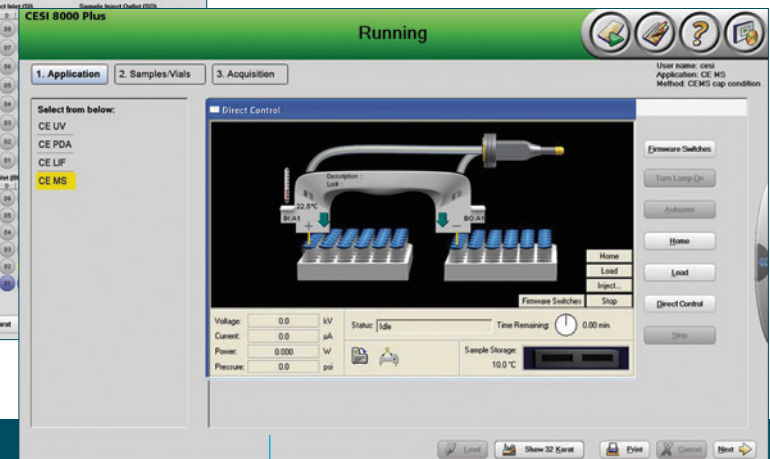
ect Inlet (SI)
Sample Inject Outlet (SO)

CESI 8000 Plus

Running

User name: cesi
Application: CE MS
Method: CEMS cap condition

1. Application
2. Samples/Vials
3. Acquisition

Select from below:
CE UV
CE PDA
CE LIF
CE MS

Direct Control

Description :
Load

22.5°C
BI:A1
BO:A1

Home
Load
Inject...
Firmware Switches
Stop

Voltage: 0.0 kV
Current: 0.0 µA
Power: 0.000 W
Pressure: 0.0 psi

Status: Idle
Time Remaining: 0.00 min

Sample Storage:
10.0 °C

Firmware Switches
Turn Lamp On
Autozero
Home
Load
Direct Control
Stop

Load
Show 32 Karat
Print
Cancel
Next

Karat